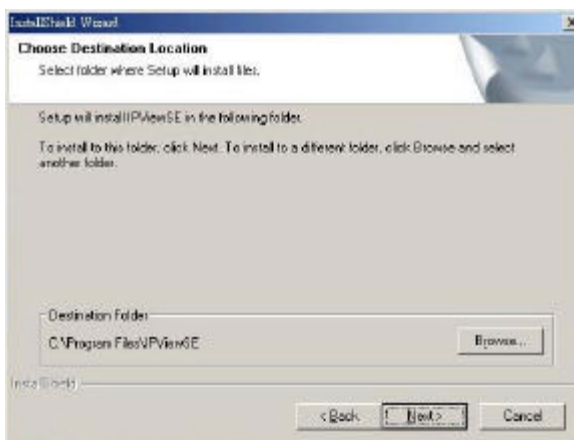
InstallShield Wizard

Choose Destination Location

Select folder where Setup will install files.

Setup will install IPViewSE in the following folder.

To install to this folder, click Next. To install to a different folder, click Browse and select another folder.

Destination Folder

C:\Program Files\IPViewSE

Browse...

InstallShield

< Back

Next >

Cancel